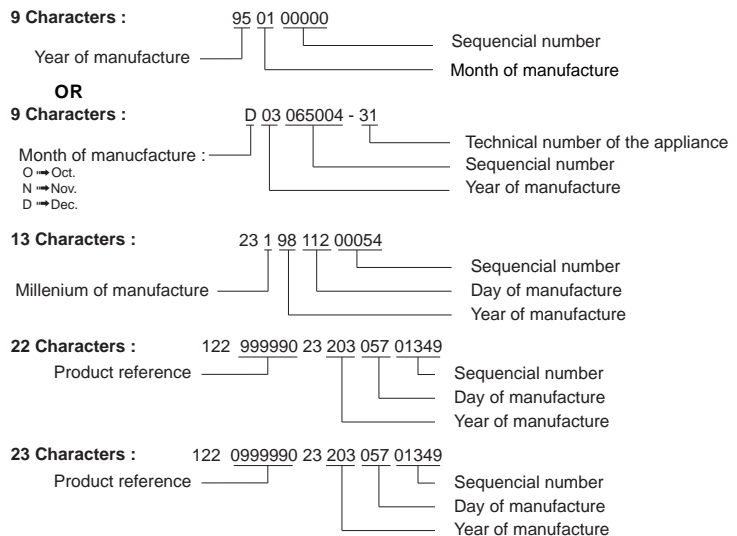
**9 Characters :** 95 01 00000

Year of manufacture

Sequencial number

Month of manufacture

**OR**

**9 Characters :** D 03 065004 - 31

Month of manucfacture :
O ➟ Oct.
N ➟ Nov.
D ➟ Dec.

Technical number of the appliance

Sequencial number

Year of manufacture

**13 Characters :** 23 1 98 112 00054

Millenium of manufacture

Sequencial number

Day of manufacture

Year of manufacture

**22 Characters :** 122 999990 23 203 057 01349

Product reference

Sequencial number

Day of manufacture

Year of manufacture

**23 Characters :** 122 0999990 23 203 057 01349

Product reference

Sequencial number

Day of manufacture

Year of manufacture